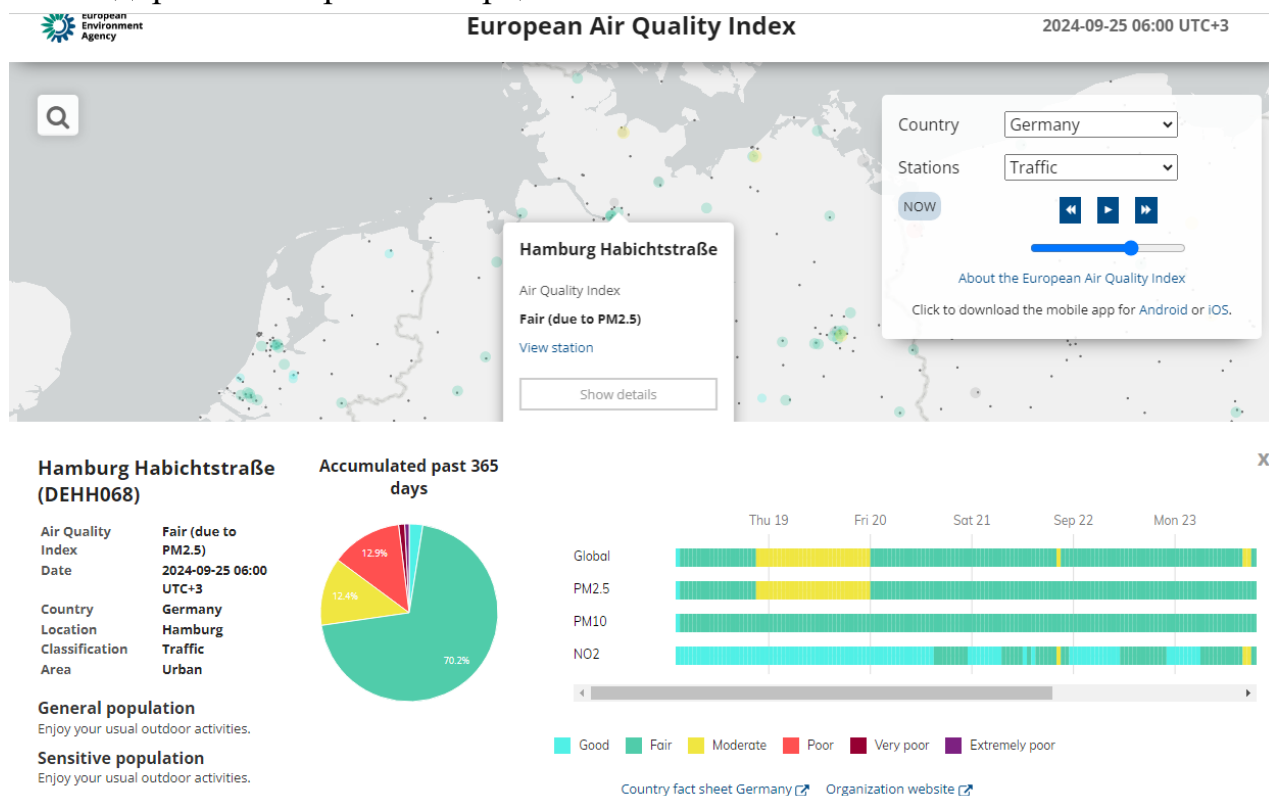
European Environment Agency

European Air Quality Index

2024-09-25 06:00 UTC+3

Country Germany

Stations Traffic

NOW

About the European Air Quality Index

Click to download the mobile app for Android or iOS.

Hamburg Habichtstraße

Air Quality Index

Fair (due to PM2.5)

View station

Show details

Hamburg Habichtstraße (DEHH068)

| | |
|---|---|
| Air Quality Index | Fair (due to PM2.5) |
| Date | 2024-09-25 06:00 UTC+3 |
| Country | Germany |
| Location | Hamburg |
| Classification | Traffic |
| Area | Urban |

General population
Enjoy your usual outdoor activities.

Sensitive population
Enjoy your usual outdoor activities.

Accumulated past 365 days

12.9%
12.4%
70.2%

Thu 19 Fri 20 Sat 21 Sep 22 Mon 23

Global
PM2.5
PM10
NO2

Good Fair Moderate Poor Very poor Extremely poor

Country fact sheet Germany Organization website

X